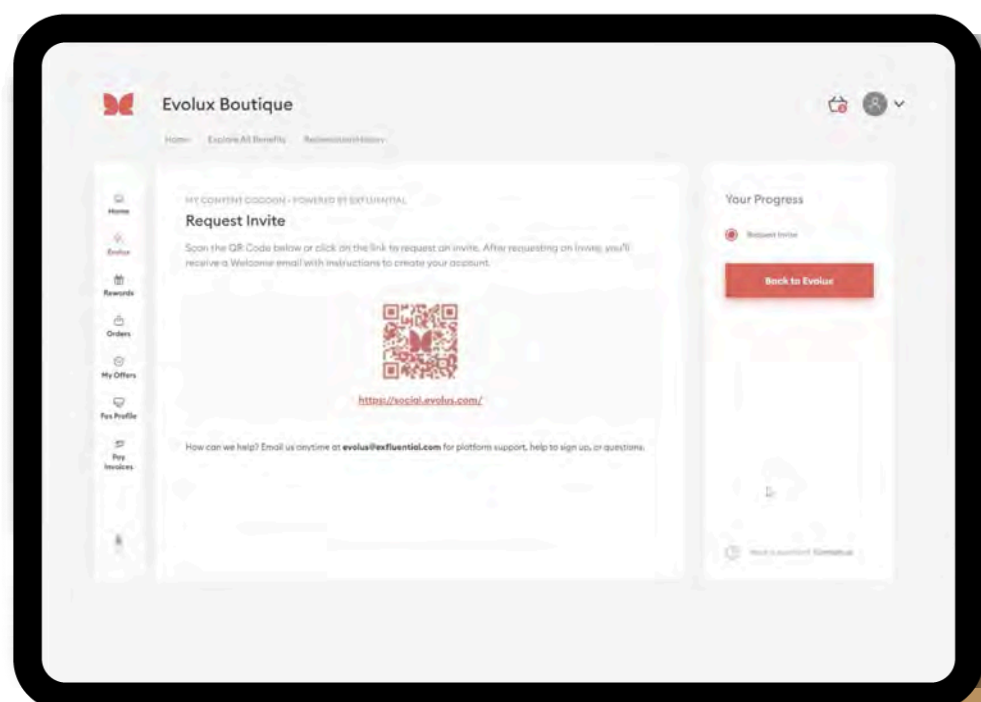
Evolux Boutique

Home · Explore All Benefits · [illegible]

Home
Evolux
Rewards
Orders
My Offers
Fex Profile
Pay Invoices

MY CONTENT COCOON - POWERED BY EXFLUENTIAL

Request Invite

Scan the QR Code below or click on the link to request an invite. After requesting an invite, you'll receive a Welcome email with instructions to create your account.

https://social.evolus.com/

How can we help? Email us anytime at evolus@exfluential.com for platform support, help to sign up, or questions.

Your Progress

Request Invite

Back to Evolux

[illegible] Contact us